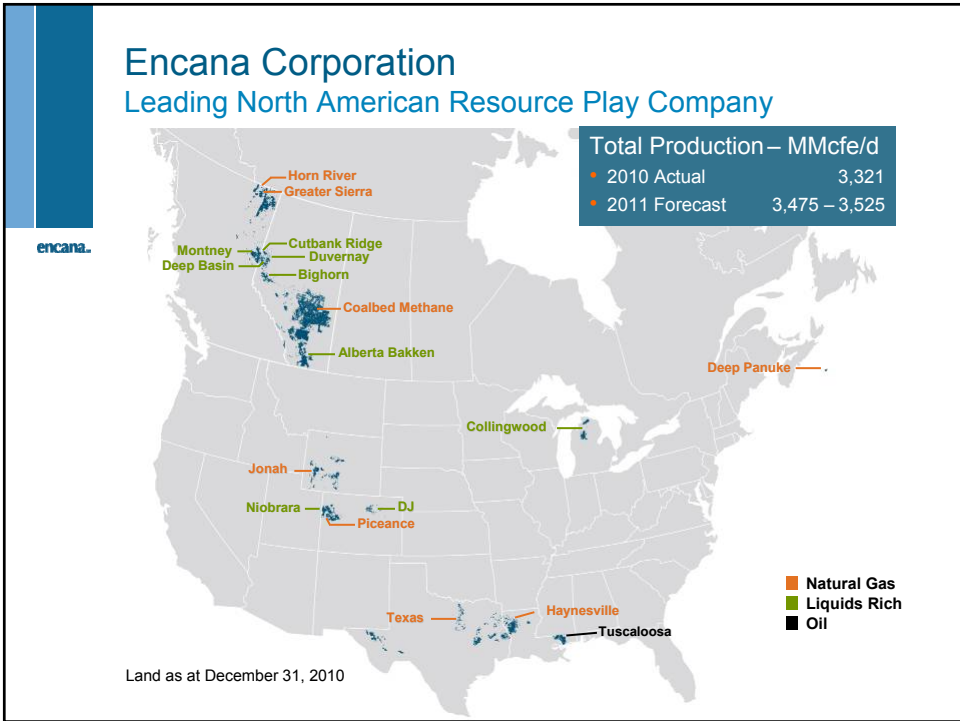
Encana Corporation
Leading North American Resource Play Company

encana.

Total Production – MMcfe/d
• 2010 Actual 3,321
• 2011 Forecast 3,475 – 3,525

Horn River
Greater Sierra
Montney
Cutbank Ridge
Duvernay
Deep Basin
Bighorn
Coalbed Methane
Alberta Bakken
Deep Panuke
Collingwood
Jonah
Niobrara
DJ
Piceance
Texas
Haynesville
Tuscaloosa

Natural Gas
Liquids Rich
Oil

Land as at December 31, 2010